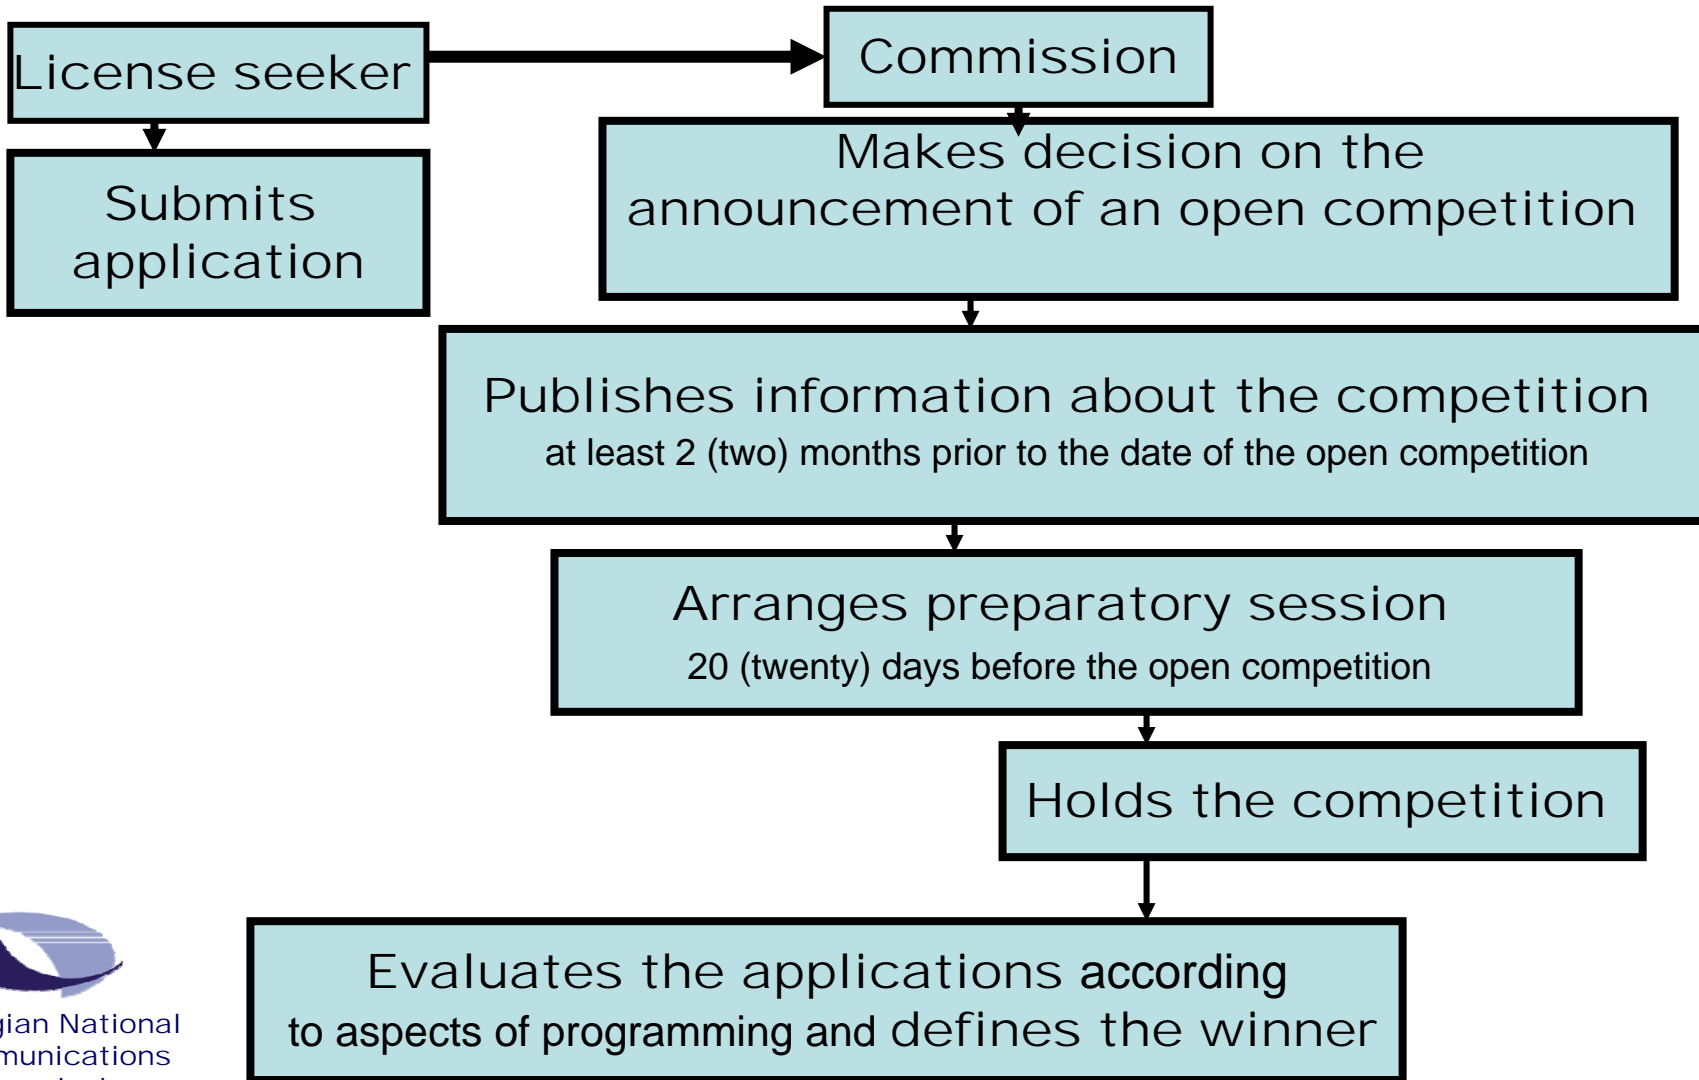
License seeker

Commission

Submits application

Makes decision on the announcement of an open competition

Publishes information about the competition
at least 2 (two) months prior to the date of the open competition

Arranges preparatory session
20 (twenty) days before the open competition

Holds the competition

Evaluates the applications according to aspects of programming and defines the winner

gian National
munications
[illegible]